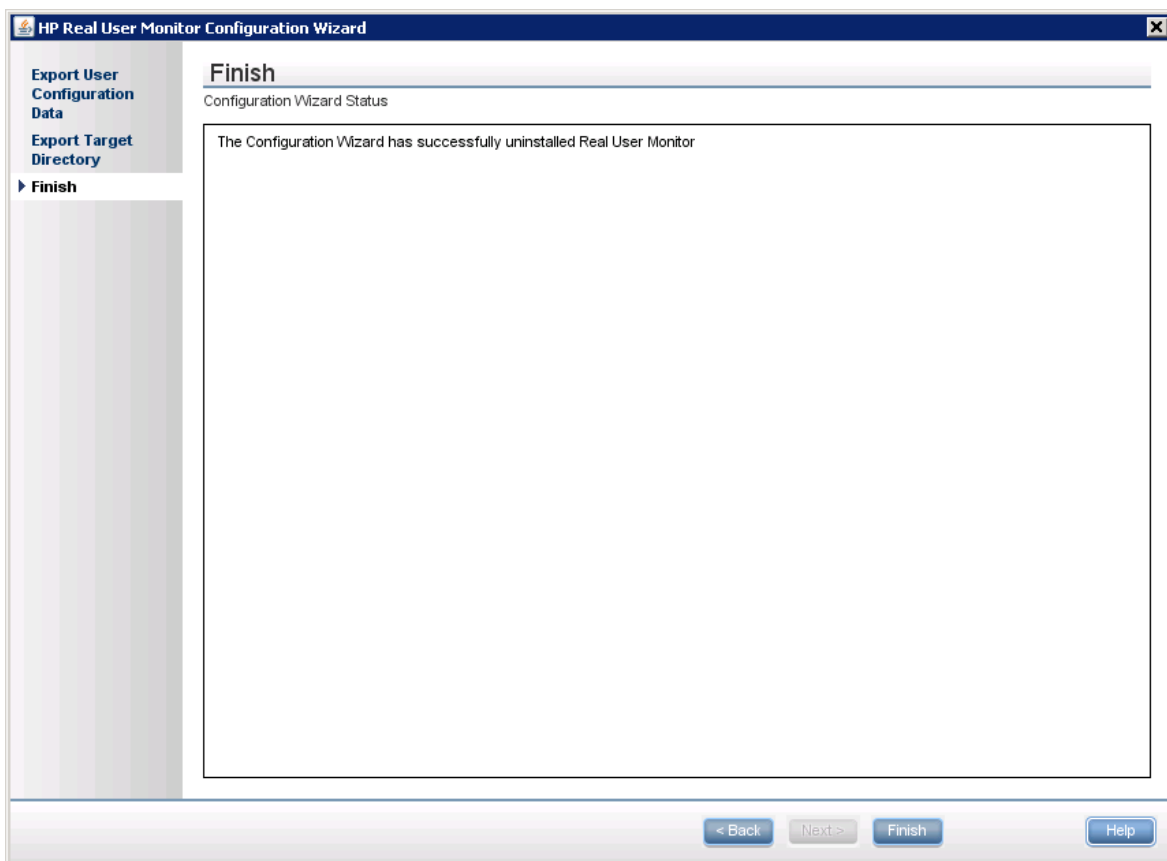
HP Real User Monitor Configuration Wizard

Export User Configuration Data

Export Target Directory

Finish

Finish

Configuration Wizard Status

The Configuration Wizard has successfully uninstalled Real User Monitor

< Back

Next >

Finish

Help